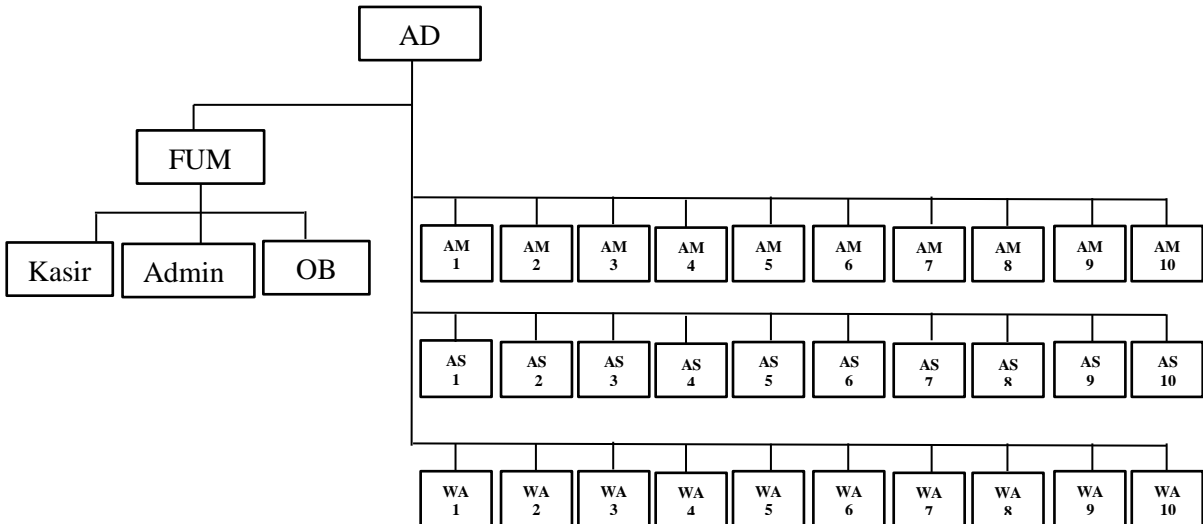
AD

FUM

Kasir

Admin

OB

AM 1

AM 2

AM 3

AM 4

AM 5

AM 6

AM 7

AM 8

AM 9

AM 10

AS 1

AS 2

AS 3

AS 4

AS 5

AS 6

AS 7

AS 8

AS 9

AS 10

WA 1

WA 2

WA 3

WA 4

WA 5

WA 6

WA 7

WA 8

WA 9

WA 10